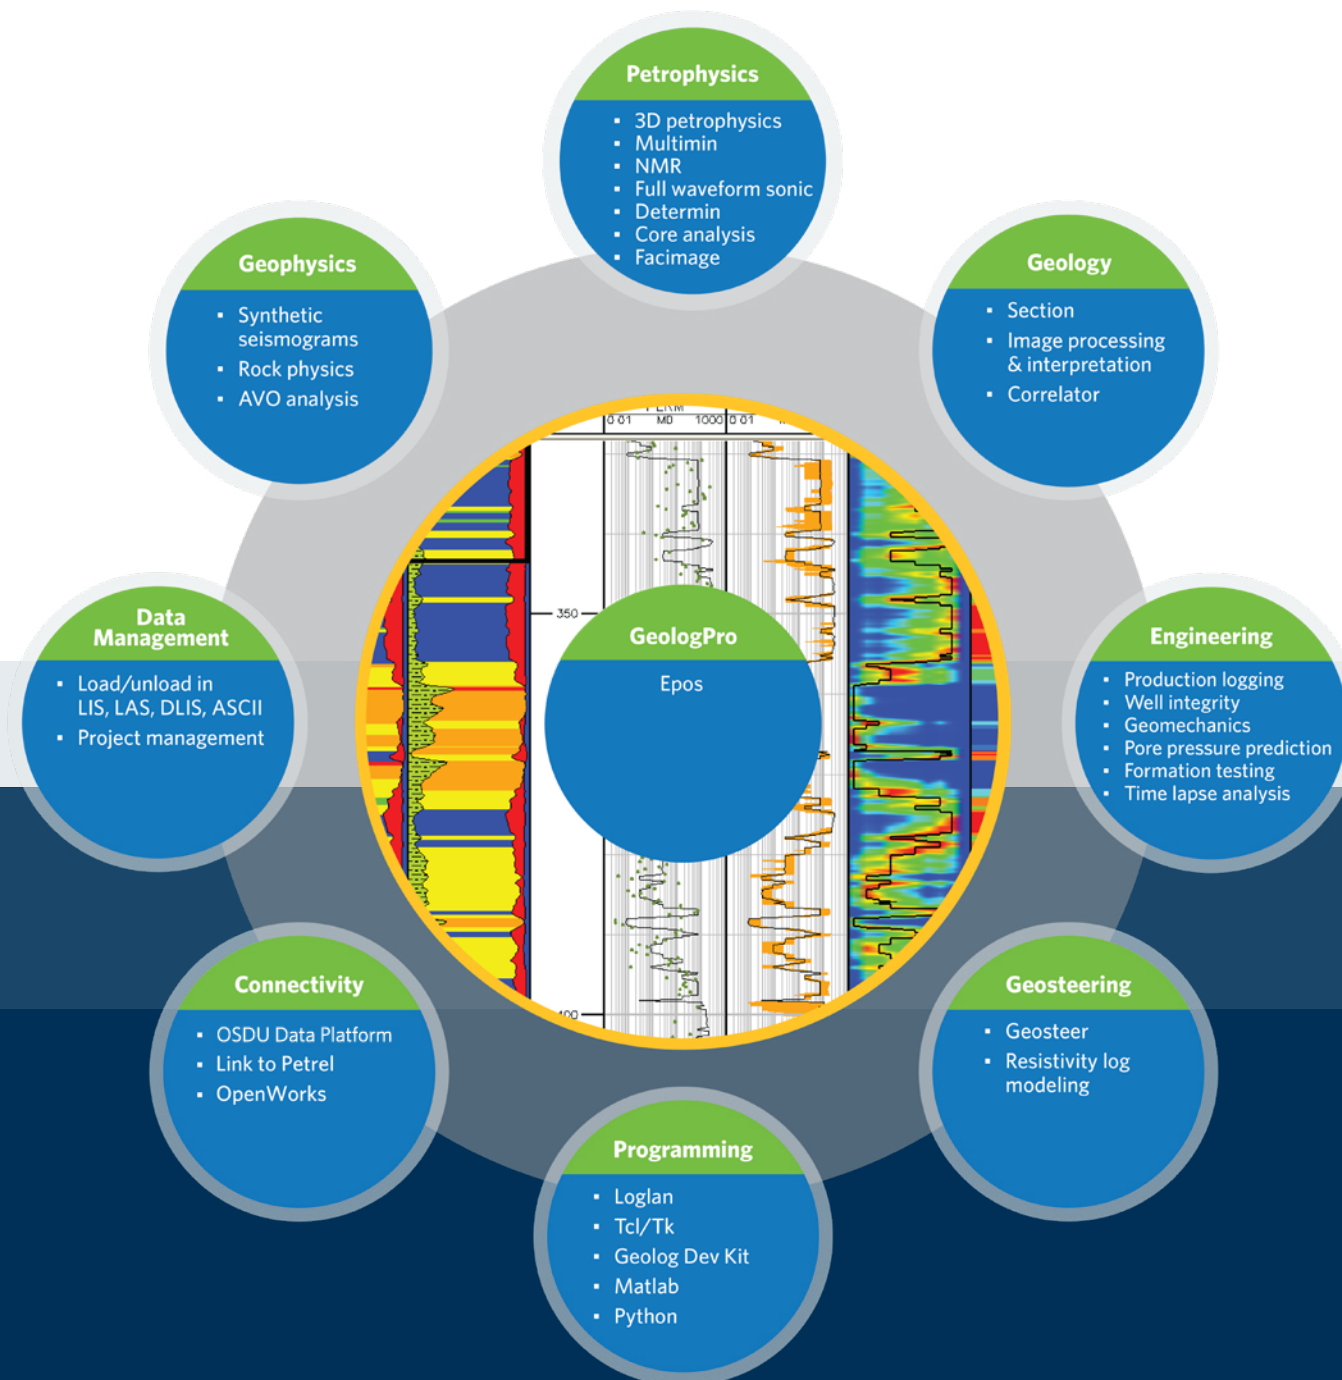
Petrophysics
- 3D petrophysics
- Multimin
- NMR
- Full waveform sonic
- Determin
- Core analysis
- Facimage

Geophysics
- Synthetic seismograms
- Rock physics
- AVO analysis

Geology
- Section
- Image processing & interpretation
- Correlator

PERM
0.01 MD 1000 0.01

350

400

GeologPro
Epos

Data Management
- Load/unload in LIS, LAS, DLIS, ASCII
- Project management

Engineering
- Production logging
- Well integrity
- Geomechanics
- Pore pressure prediction
- Formation testing
- Time lapse analysis

Connectivity
- OSDU Data Platform
- Link to Petrel
- OpenWorks

Geosteering
- Geosteer
- Resistivity log modeling

Programming
- Loglan
- Tcl/Tk
- Geolog Dev Kit
- Matlab
- Python